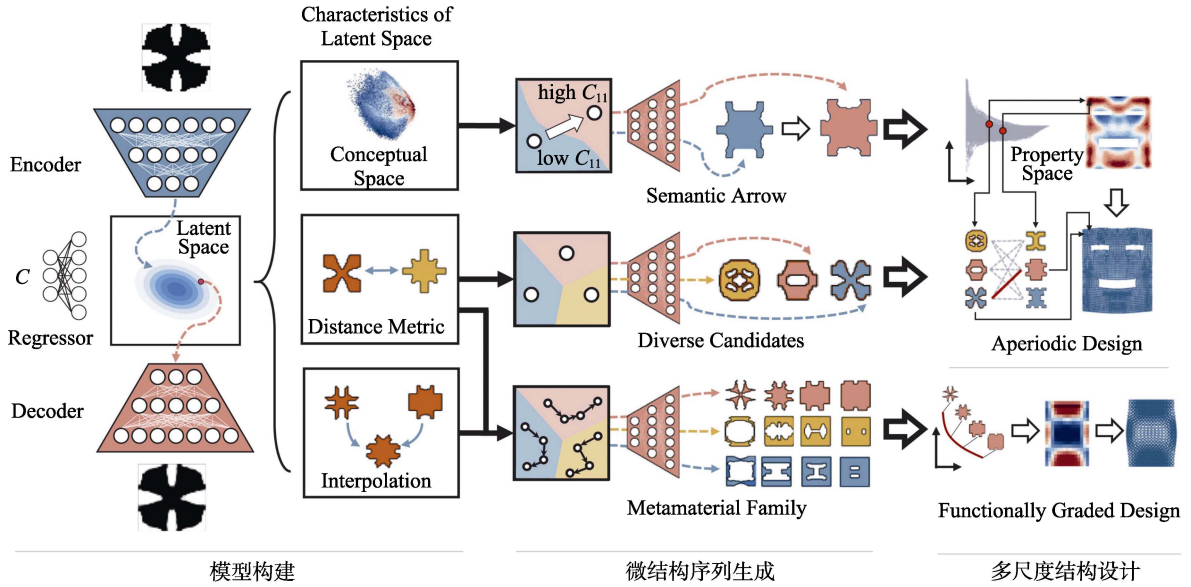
Characteristics of Latent Space

Encoder

Latent Space

$C$

Regressor

Decoder

Conceptual Space

Distance Metric

Interpolation

high $C_{11}$

low $C_{11}$

Semantic Arrow

Diverse Candidates

Metamaterial Family

Property Space

Aperiodic Design

Functionally Graded Design

模型构建

微结构序列生成

多尺度结构设计